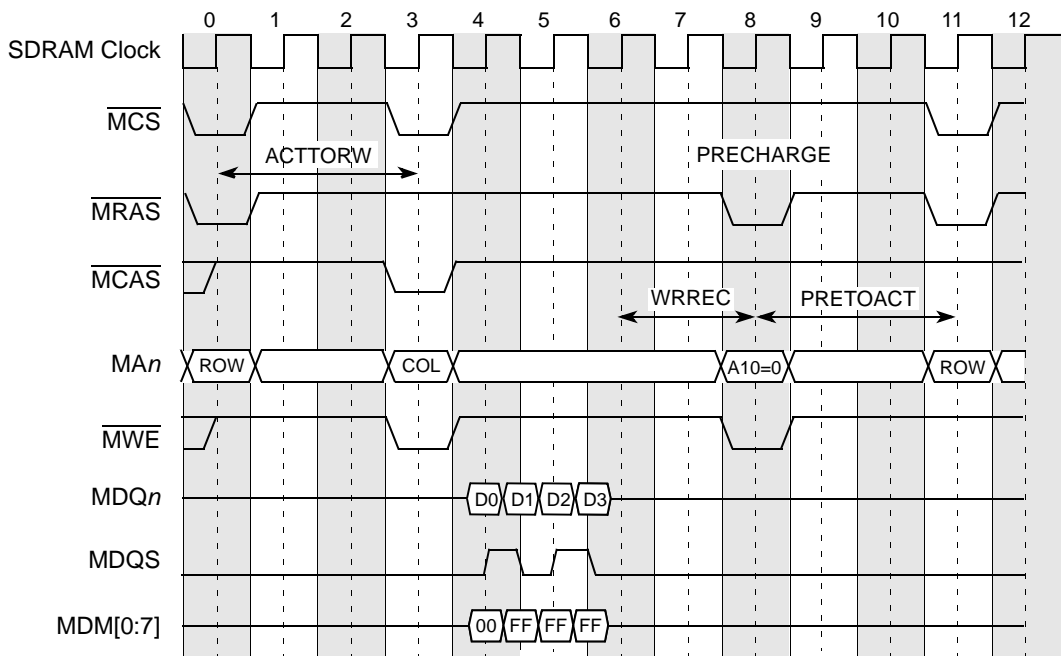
0 1 2 3 4 5 6 7 8 9 10 11 12

SDRAM Clock

$\overline{MCS}$

ACTTORW

PRECHARGE

$\overline{MRAS}$

$\overline{MCAS}$

WRREC

PRETOACT

MA$n$ ROW COL A10=0 ROW

$\overline{MWE}$

MDQ$n$ D0 D1 D2 D3

MDQS

MDM[0:7] 00 FF FF FF